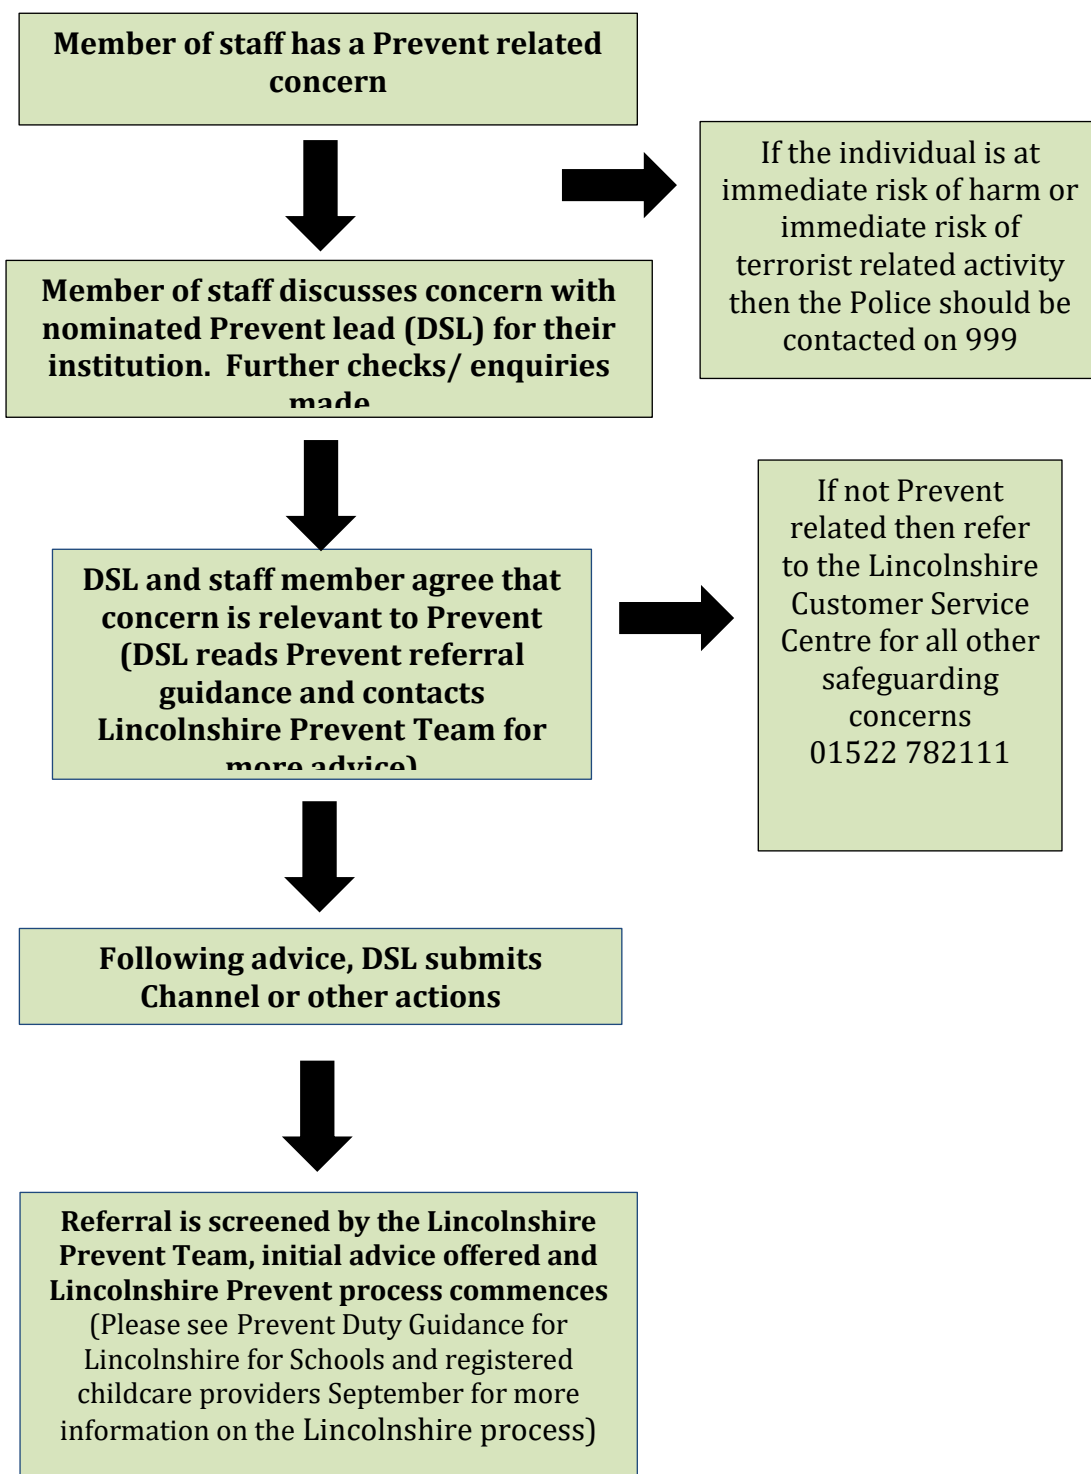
Member of staff has a Prevent related concern

If the individual is at immediate risk of harm or immediate risk of terrorist related activity then the Police should be contacted on 999

Member of staff discusses concern with nominated Prevent lead (DSL) for their institution. Further checks/ enquiries made

If not Prevent related then refer to the Lincolnshire Customer Service Centre for all other safeguarding concerns 01522 782111

DSL and staff member agree that concern is relevant to Prevent (DSL reads Prevent referral guidance and contacts Lincolnshire Prevent Team for more advice)

Following advice, DSL submits Channel or other actions

Referral is screened by the Lincolnshire Prevent Team, initial advice offered and Lincolnshire Prevent process commences (Please see Prevent Duty Guidance for Lincolnshire for Schools and registered childcare providers September for more information on the Lincolnshire process)